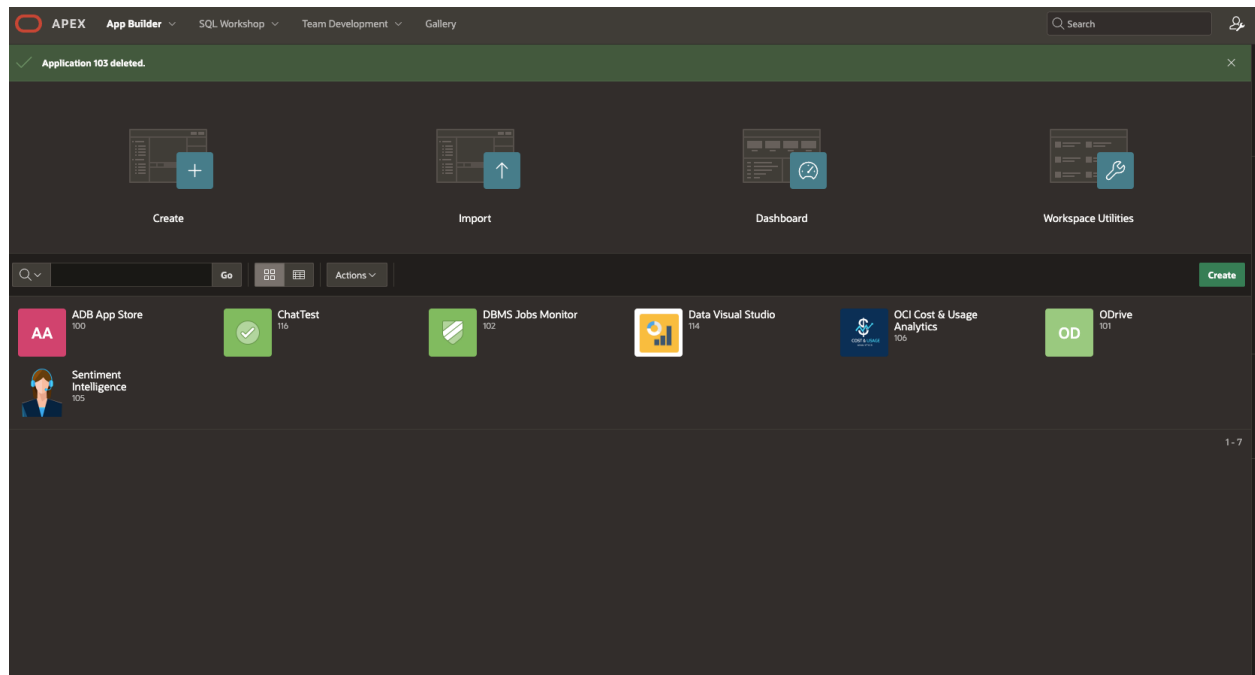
APEX App Builder SQL Workshop Team Development Gallery

Search

Application 103 deleted.

Create

Import

Dashboard

Workspace Utilities

Go

Actions

Create

AA
ADB App Store
100

ChatTest
116

DBMS Jobs Monitor
102

Data Visual Studio
114

COST & USAGE
OCI Cost & Usage Analytics
106

OD
ODrive
101

Sentiment Intelligence
105

1 - 7